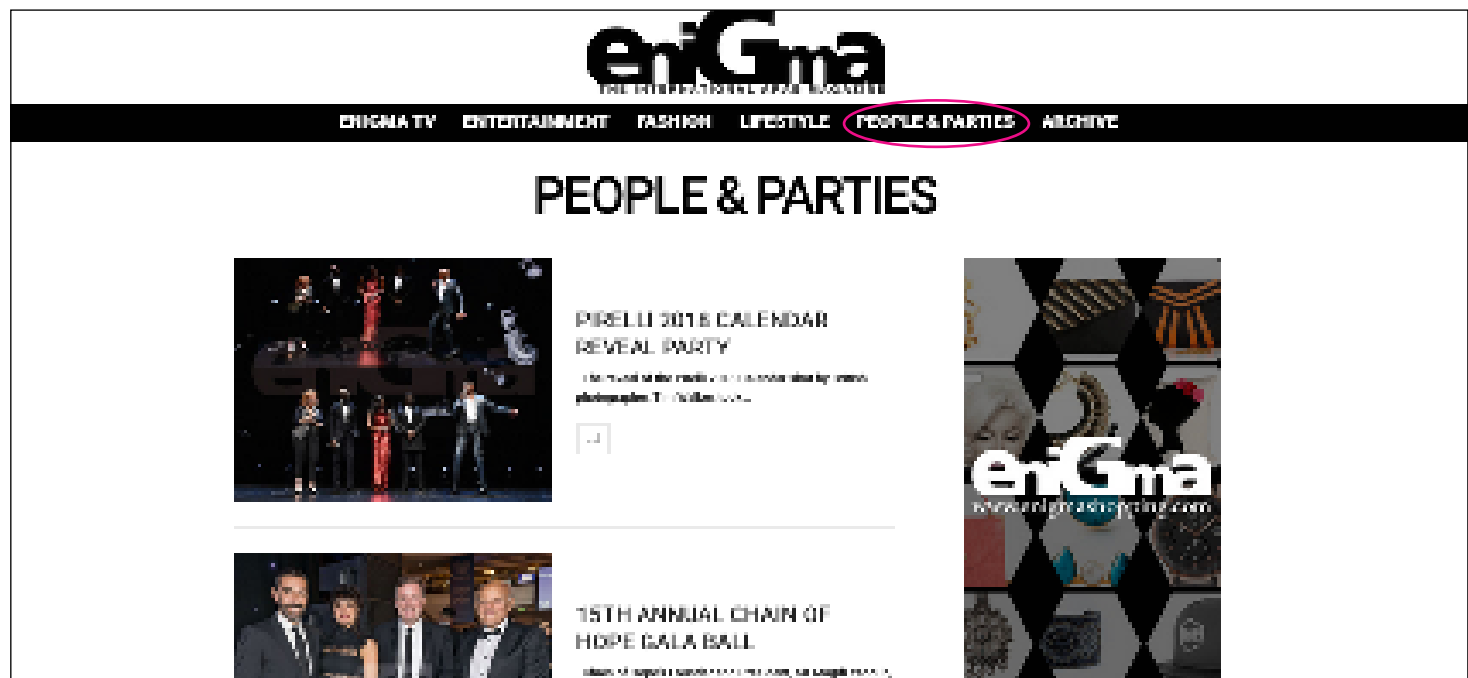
enigma

THE INTERNATIONAL GLAM MAGAZINE

ENIGMA TV ENTERTAINMENT FASHION LIFESTYLE PEOPLE & PARTIES ARCHIVE

PEOPLE & PARTIES

PIRELLI 2018 CALENDAR REVEAL PARTY

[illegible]

15TH ANNUAL CHAIN OF HOPE GALA BALL

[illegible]

enigma
www.enigmashopping.com